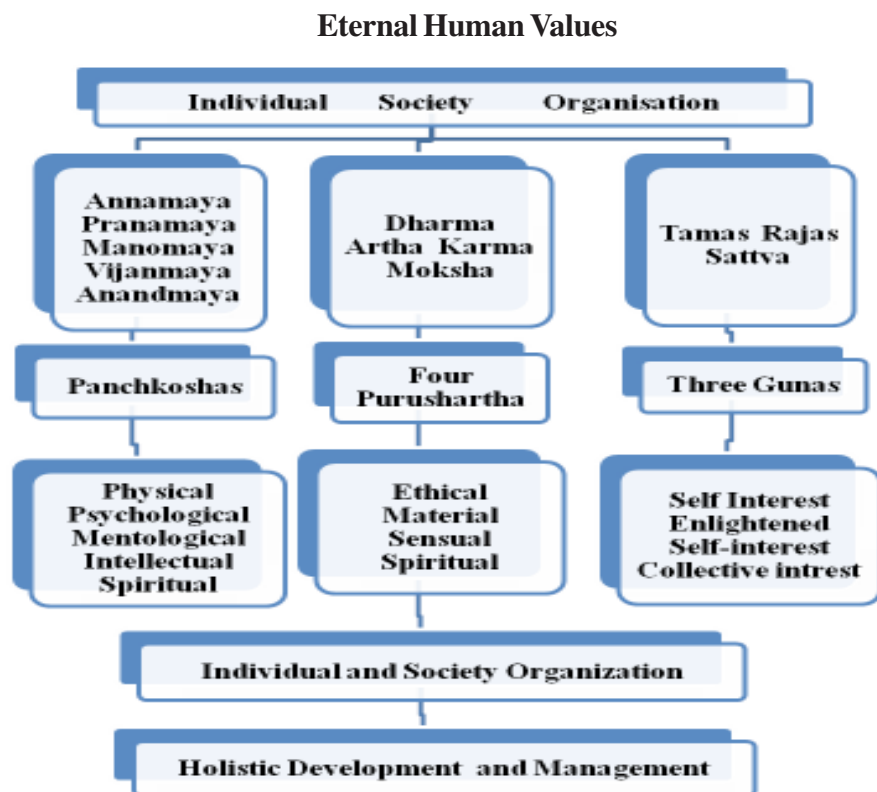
Eternal Human Values

Individual Society Organisation

Annamaya
Pranamaya
Manomaya
Vijanmaya
Anandmaya

Dharma
Artha Karma
Moksha

Tamas Rajas
Sattva

Panchkoshas

Four
Purushartha

Three Gunas

Physical
Psychological
Mentological
Intellectual
Spiritual

Ethical
Material
Sensual
Spiritual

Self Interest
Enlightened
Self-interest
Collective intrest

Individual and Society Organization

Holistic Development and Management